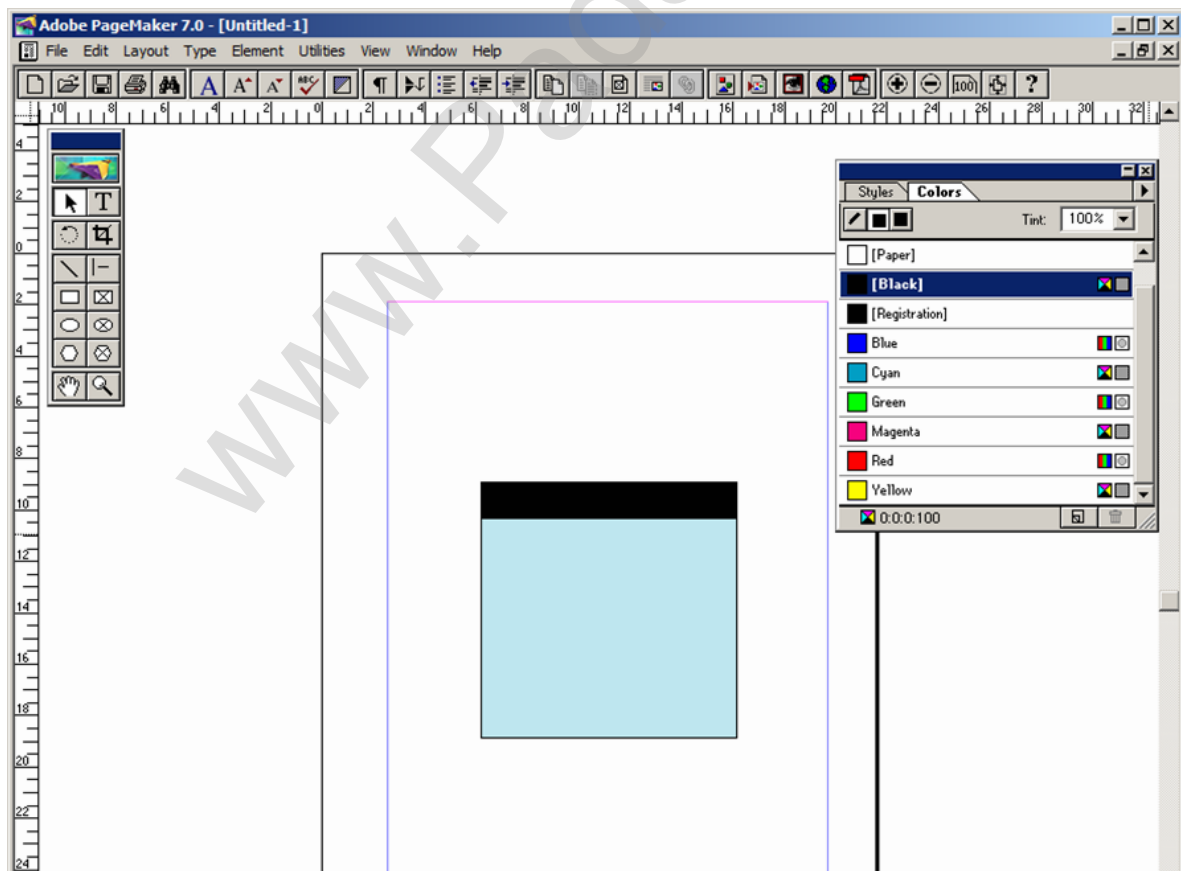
Adobe PageMaker 7.0 - [Untitled-1]

File Edit Layout Type Element Utilities View Window Help

100

10 8 6 4 2 0 2 4 6 8 10 12 14 16 18 20 22 24 26 28 30 32

4 2 0 2 4 6 8 10 12 14 16 18 20 22 24

T

Styles Colors

Tint: 100%

[Paper]
[Black]
[Registration]
Blue
Cyan
Green
Magenta
Red
Yellow

0:0:0:100

www.Pa